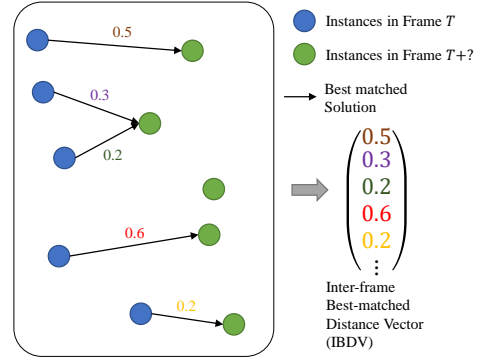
0.5

0.3

0.2

0.6

0.2

Instances in Frame $T$

Instances in Frame $T+?$

Best matched Solution

$\begin{pmatrix} 0.5 \\ 0.3 \\ 0.2 \\ 0.6 \\ 0.2 \\ \vdots \end{pmatrix}$

Inter-frame Best-matched Distance Vector (IBDV)